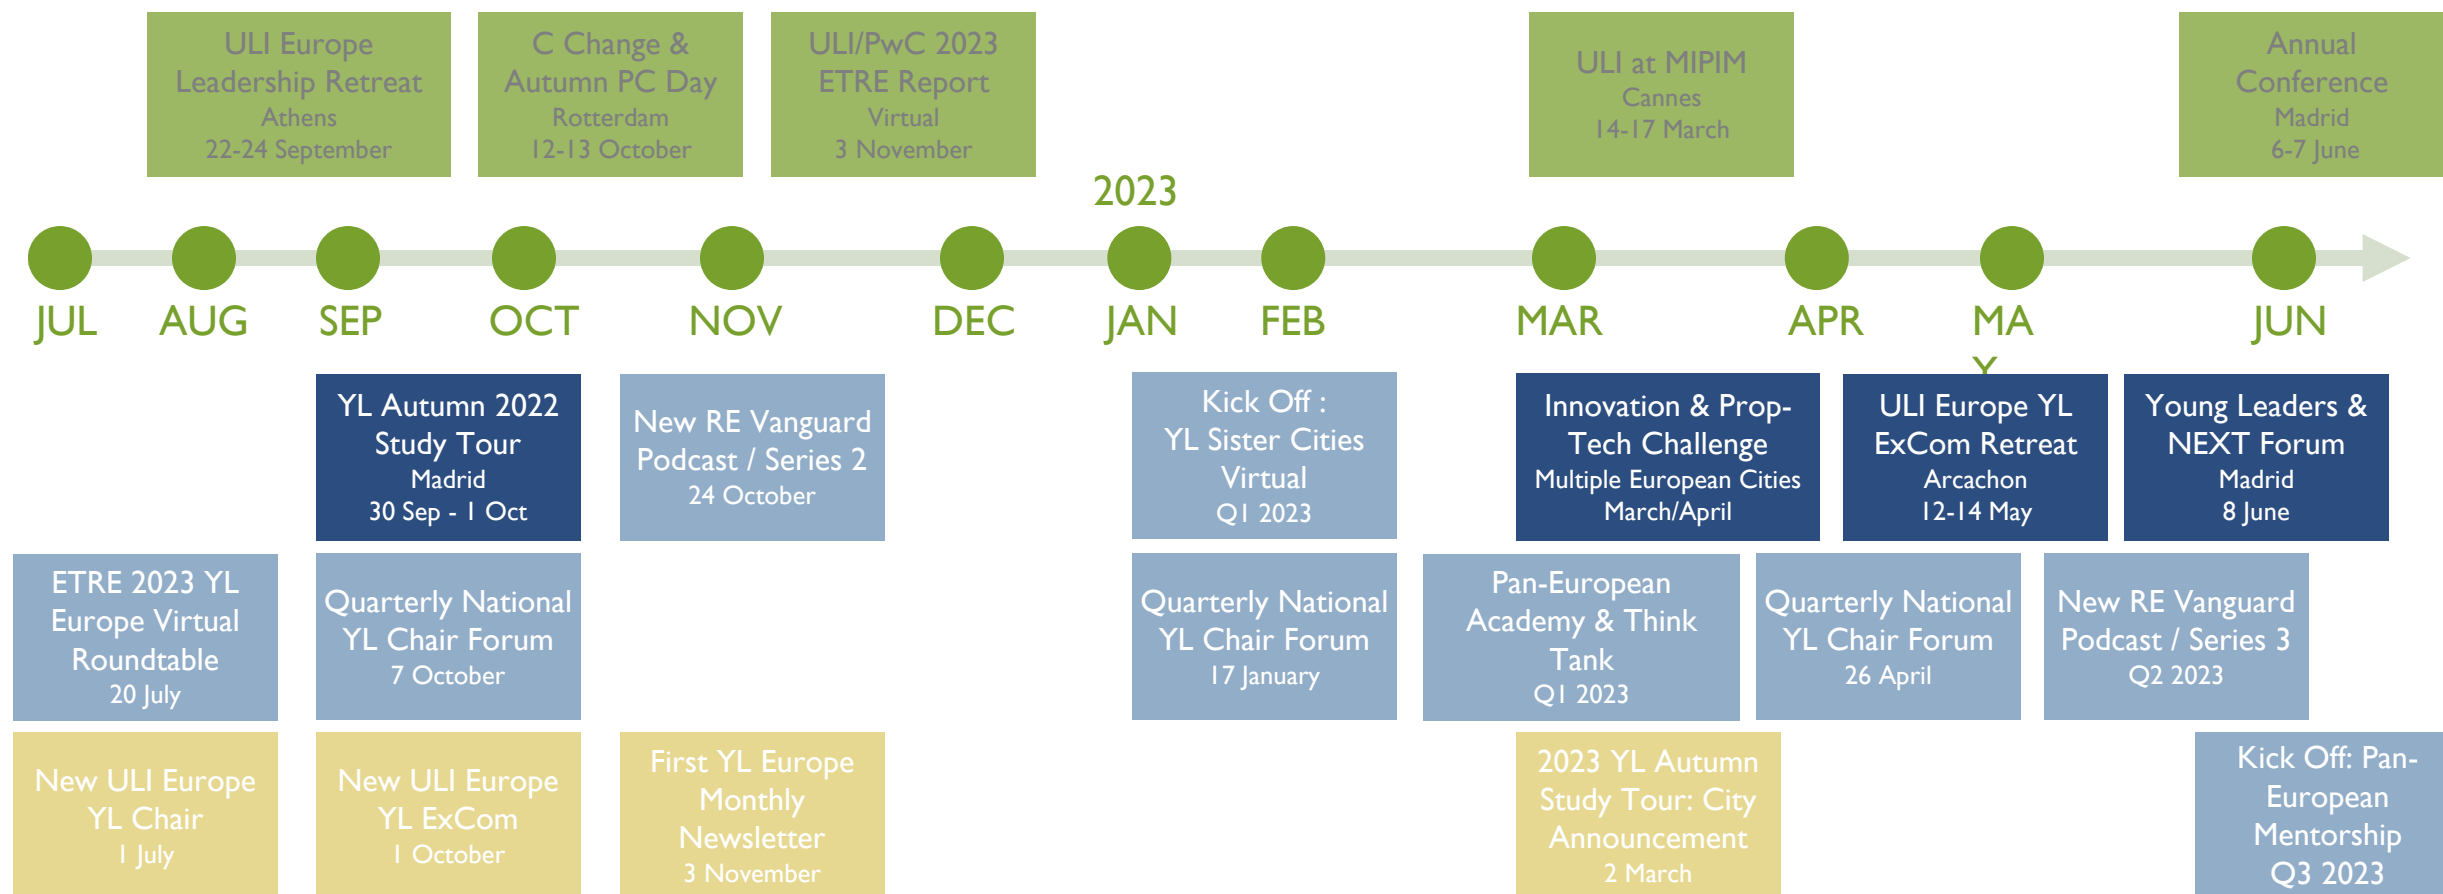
ULI Europe Leadership Retreat
Athens
22-24 September

C Change & Autumn PC Day
Rotterdam
12-13 October

ULI/PwC 2023 ETRE Report
Virtual
3 November

ULI at MIPIM
Cannes
14-17 March

Annual Conference
Madrid
6-7 June

2023

JUL AUG SEP OCT NOV DEC JAN FEB MAR APR MA Y JUN

YL Autumn 2022 Study Tour
Madrid
30 Sep - 1 Oct

New RE Vanguard Podcast / Series 2
24 October

Kick Off : YL Sister Cities Virtual
Q1 2023

Innovation & Prop-Tech Challenge
Multiple European Cities
March/April

ULI Europe YL ExCom Retreat
Arcachon
12-14 May

Young Leaders & NEXT Forum
Madrid
8 June

ETRE 2023 YL Europe Virtual Roundtable
20 July

Quarterly National YL Chair Forum
7 October

Quarterly National YL Chair Forum
17 January

Pan-European Academy & Think Tank
Q1 2023

Quarterly National YL Chair Forum
26 April

New RE Vanguard Podcast / Series 3
Q2 2023

New ULI Europe YL Chair
1 July

New ULI Europe YL ExCom
1 October

First YL Europe Monthly Newsletter
3 November

2023 YL Autumn Study Tour: City Announcement
2 March

Kick Off: Pan-European Mentorship
Q3 2023